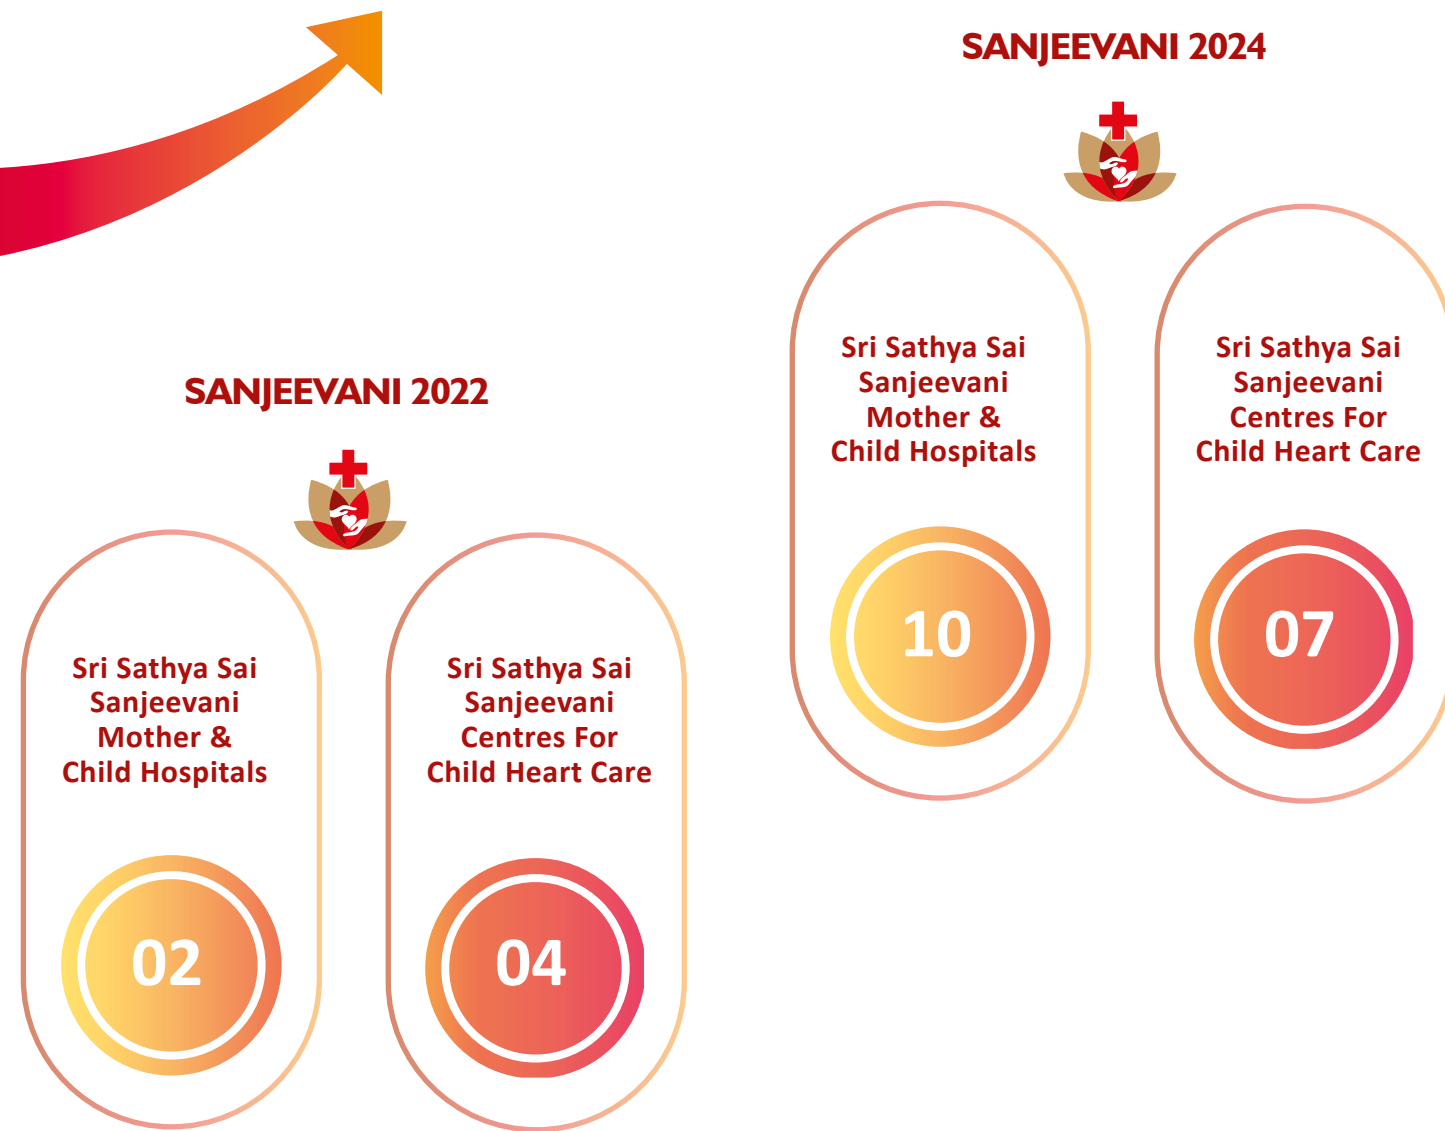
SANJEEVANI 2024

Sri Sathya Sai Sanjeevani Mother & Child Hospitals

10

Sri Sathya Sai Sanjeevani Centres For Child Heart Care

07

SANJEEVANI 2022

Sri Sathya Sai Sanjeevani Mother & Child Hospitals

02

Sri Sathya Sai Sanjeevani Centres For Child Heart Care

04